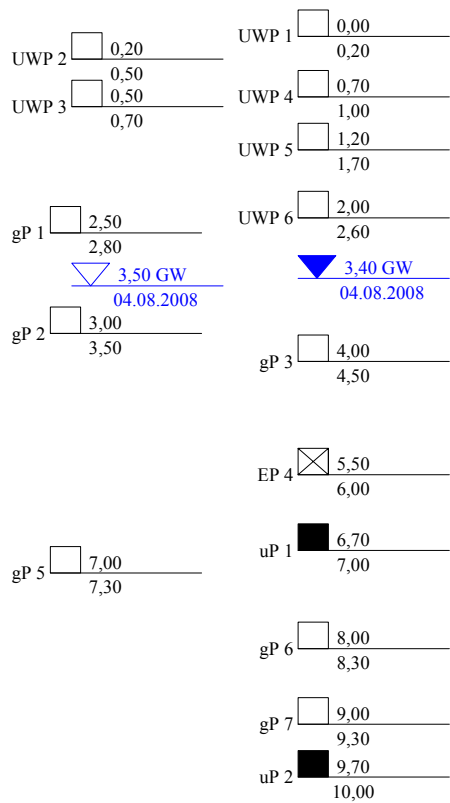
UWP 2 0,20
0,50
UWP 3 0,50
0,70

gP 1 2,50
2,80
3,50 GW
04.08.2008
gP 2 3,00
3,50

gP 5 7,00
7,30

UWP 1 0,00
0,20
UWP 4 0,70
1,00
UWP 5 1,20
1,70
UWP 6 2,00
2,60
3,40 GW
04.08.2008
gP 3 4,00
4,50
EP 4 5,50
6,00
uP 1 6,70
7,00
gP 6 8,00
8,30
gP 7 9,00
9,30
uP 2 9,70
10,00